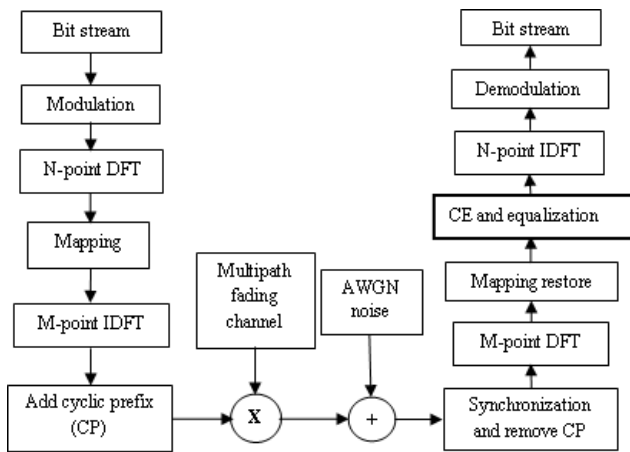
Bit stream

Modulation

N-point DFT

Mapping

M-point IDFT

Add cyclic prefix (CP)

Multipath fading channel

X

AWGN noise

+

Synchronization and remove CP

M-point DFT

Mapping restore

CE and equalization

N-point IDFT

Demodulation

Bit stream